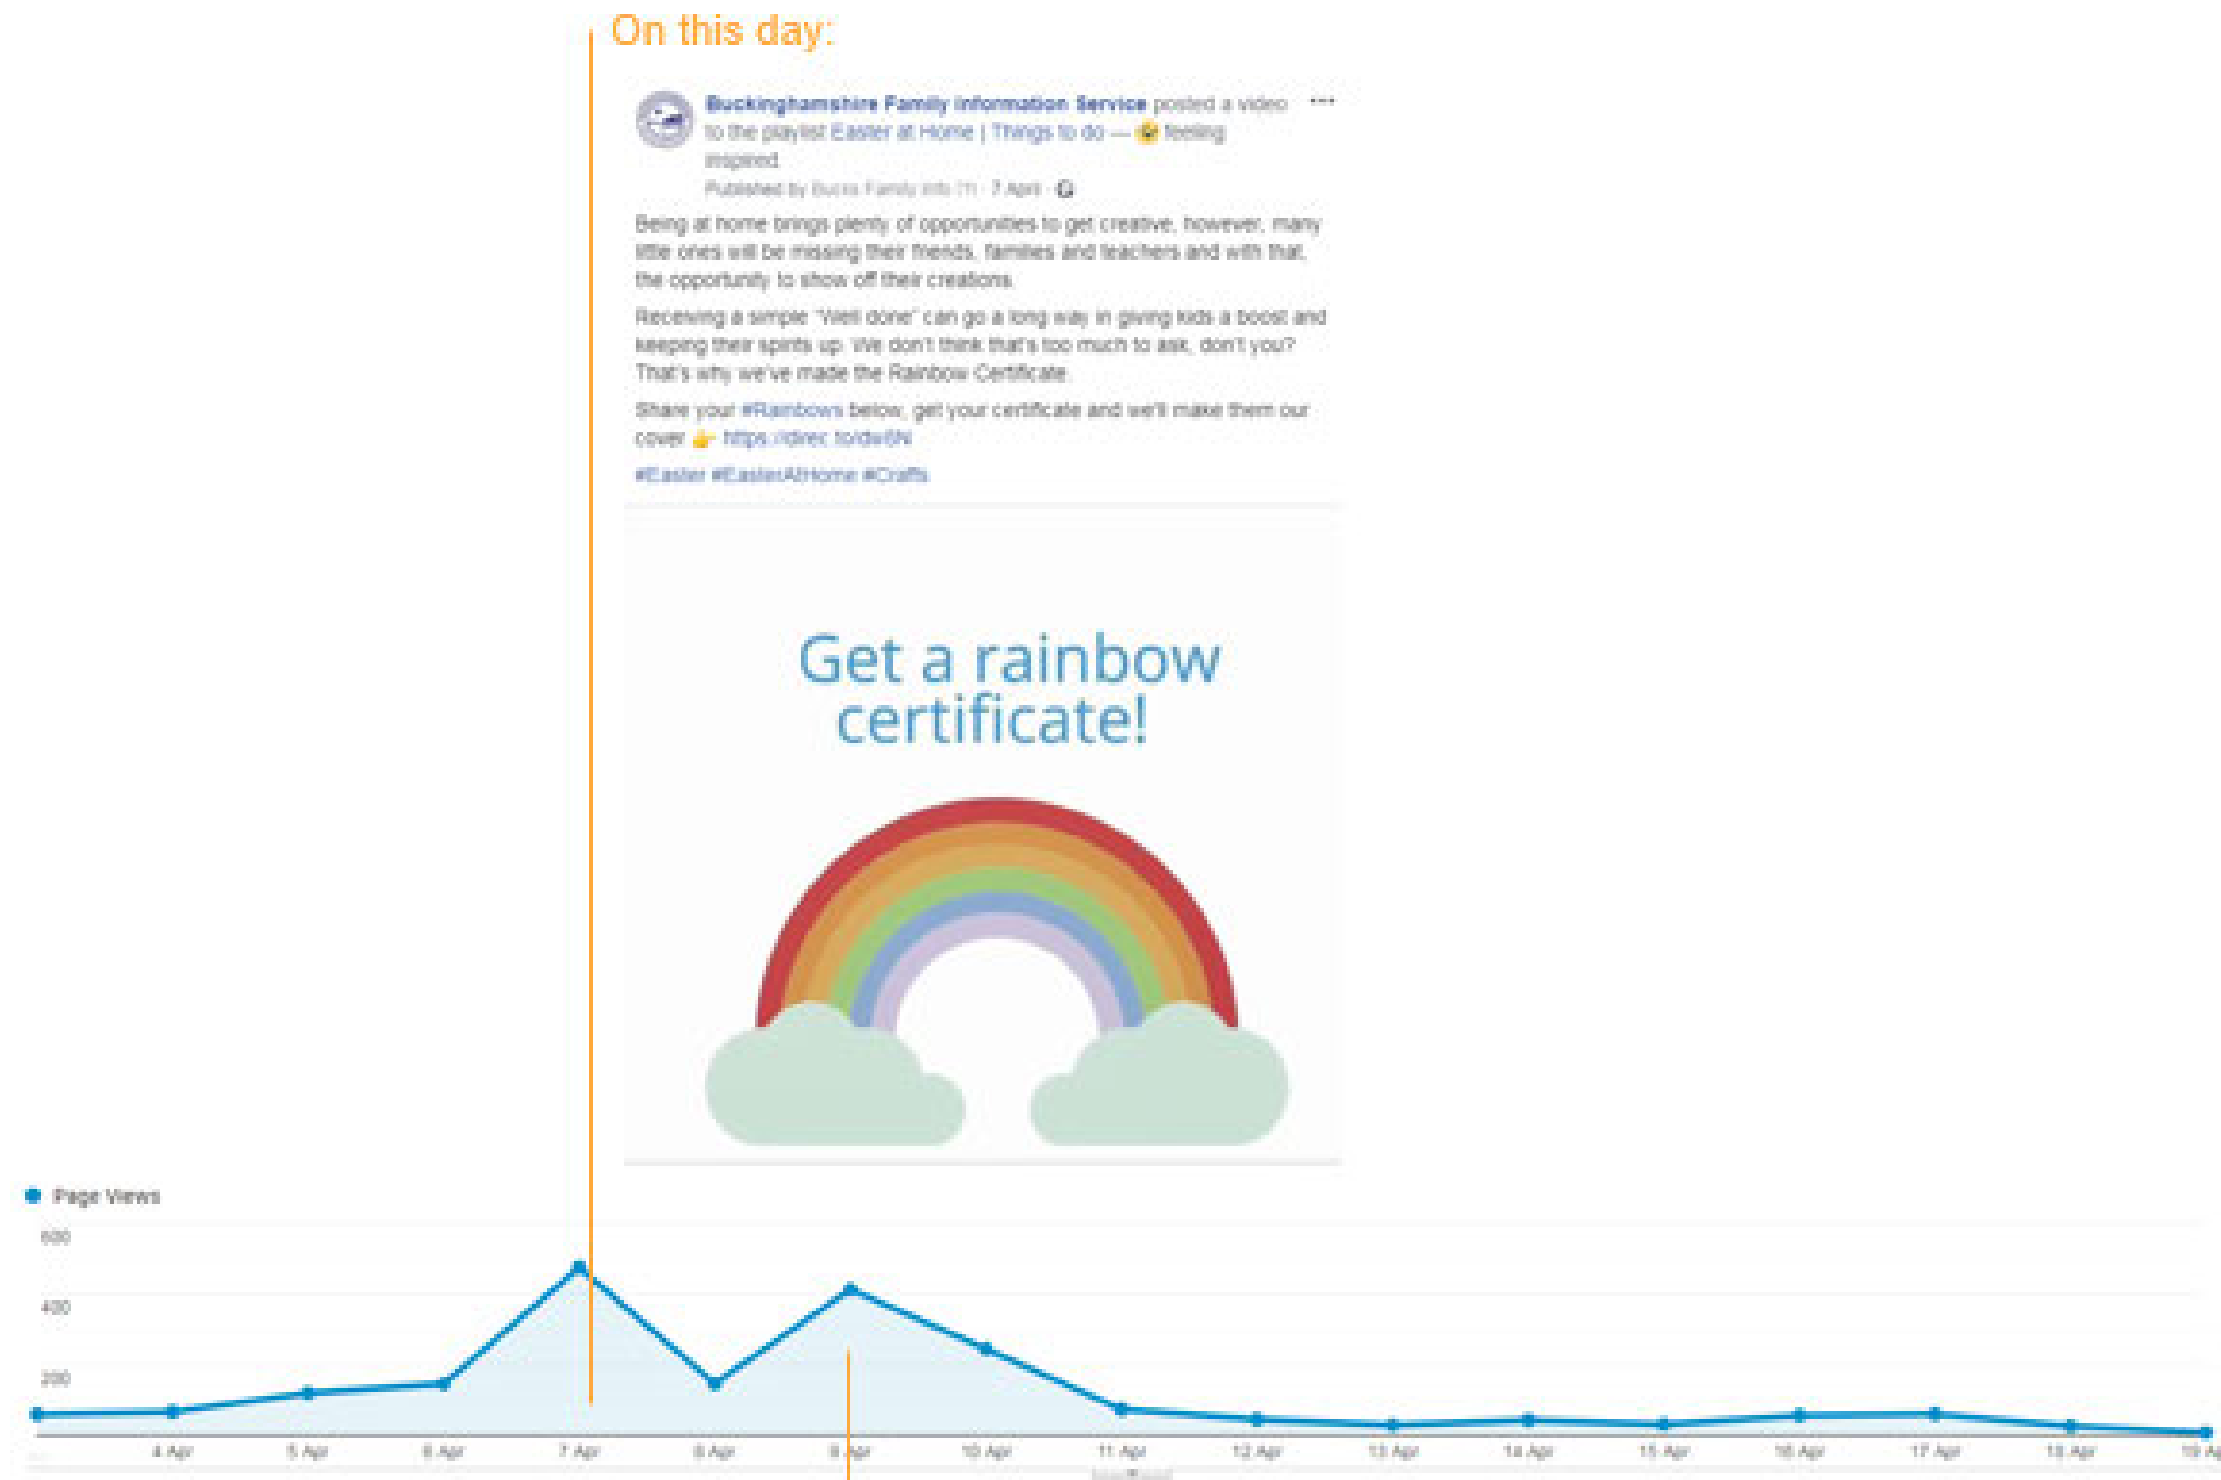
On this day:

Buckinghamshire Family Information Service posted a video to the playlist Easter at Home | Things to do — 😀 feeling inspired.

Published by Bucks Family Info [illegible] · 7 April · 🌐

Being at home brings plenty of opportunities to get creative, however, many little ones will be missing their friends, families and teachers and with that, the opportunity to show off their creations.

Receiving a simple "Well done" can go a long way in giving kids a boost and keeping their spirits up. We don't think that's too much to ask, don't you? That's why we've made the Rainbow Certificate.

Share your #Rainbows below, get your certificate and we'll make them our cover 👉 https://direc.to/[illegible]

#Easter #EasterAtHome #Crafts

Get a rainbow certificate!

Page Views

600

400

200

4 Apr 5 Apr 6 Apr 7 Apr 8 Apr 9 Apr 10 Apr 11 Apr 12 Apr 13 Apr 14 Apr 15 Apr 16 Apr 17 Apr 18 Apr 19 Ap